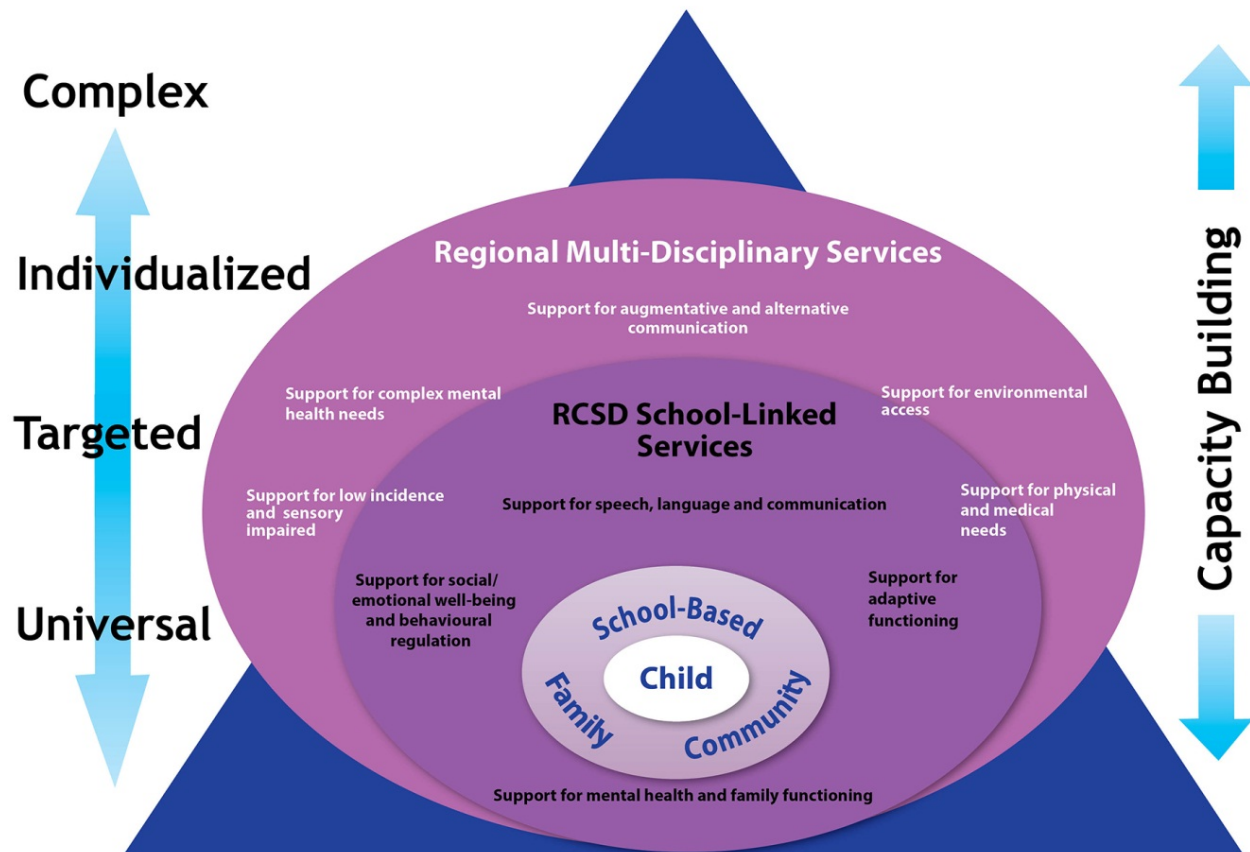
Complex

Individualized

Targeted

Universal

Regional Multi-Disciplinary Services

Support for augmentative and alternative communication

Support for complex mental health needs

Support for environmental access

RCSD School-Linked Services

Support for low incidence and sensory impaired

Support for speech, language and communication

Support for physical and medical needs

Support for social/ emotional well-being and behavioural regulation

Support for adaptive functioning

School-Based

Child

Family

Community

Support for mental health and family functioning

Capacity Building